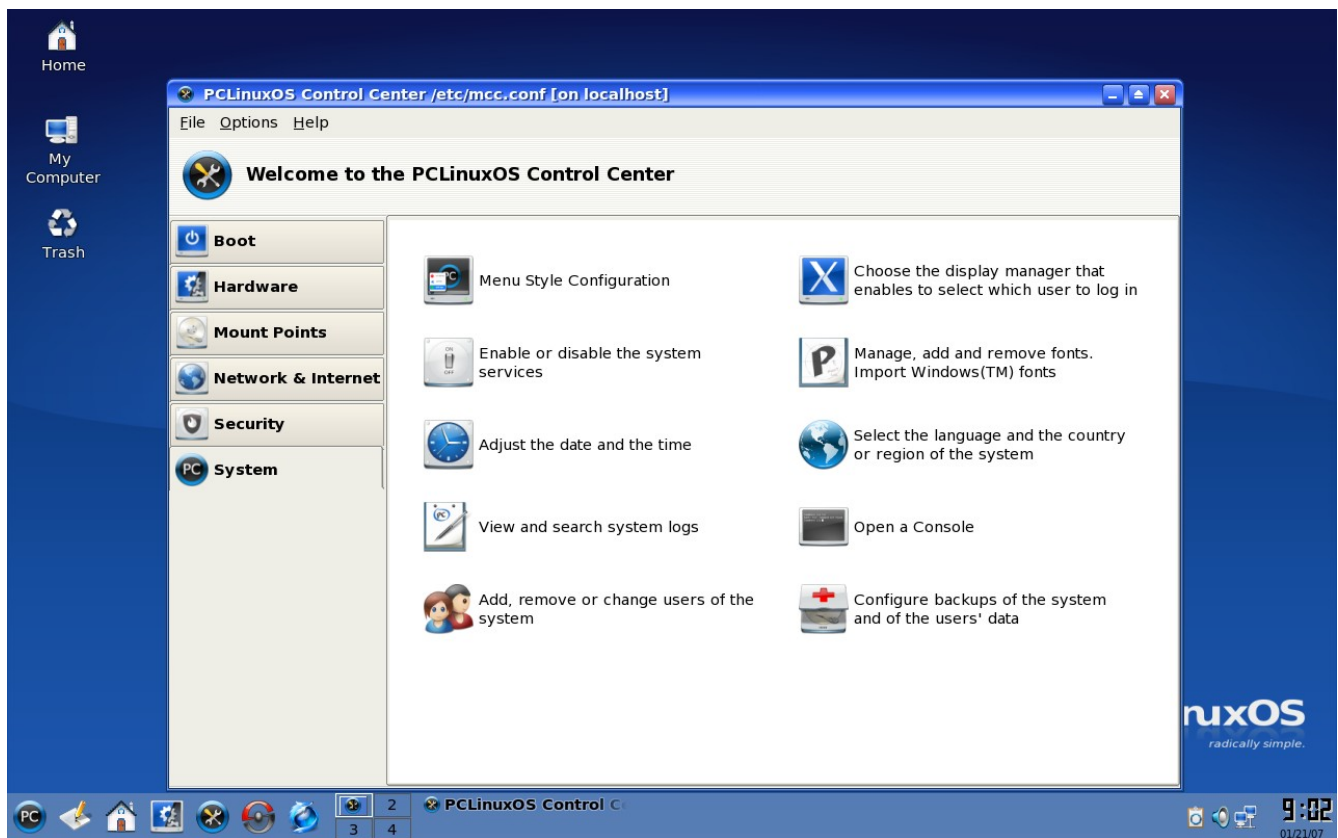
Home

My Computer

Trash

PCLinuxOS Control Center /etc/mcc.conf [on localhost]

File Options Help

Welcome to the PCLinuxOS Control Center

Boot

Hardware

Mount Points

Network & Internet

Security

System

Menu Style Configuration

Choose the display manager that enables to select which user to log in

Enable or disable the system services

Manage, add and remove fonts. Import Windows(TM) fonts

Adjust the date and the time

Select the language and the country or region of the system

View and search system logs

Open a Console

Add, remove or change users of the system

Configure backups of the system and of the users' data

nuxOS

radically simple.

2

3 4

PCLinuxOS Control C

9:02

01/21/07